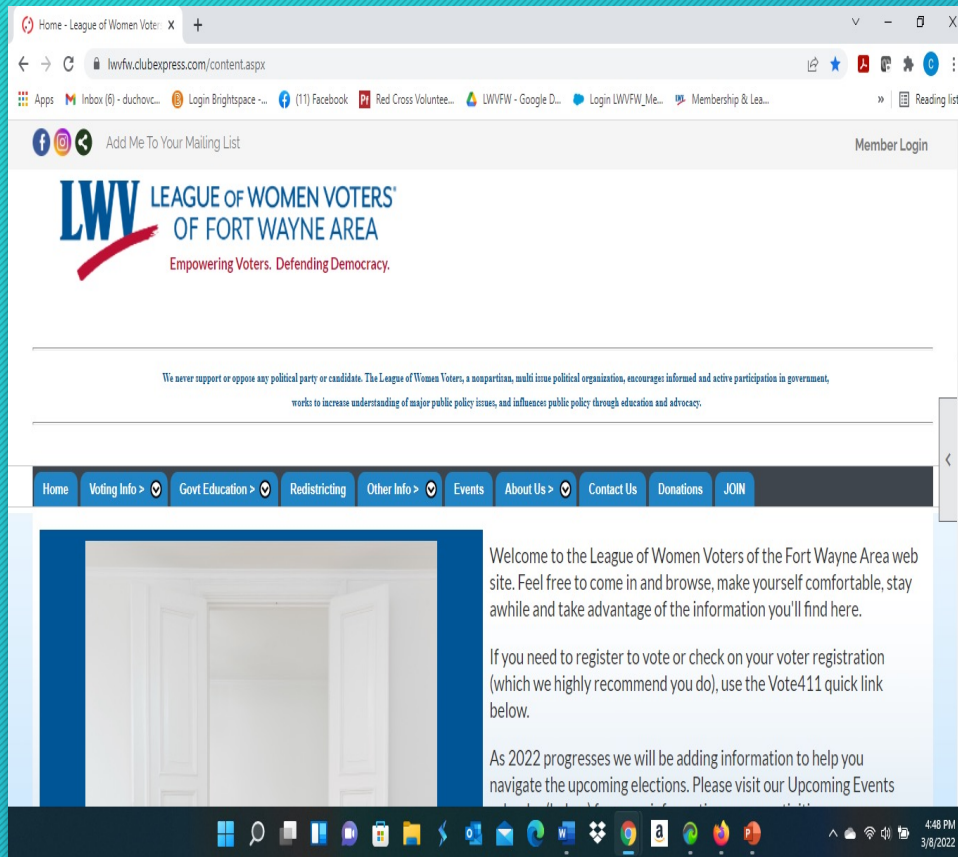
Home - League of Women Voter X +

lwvfw.clubexpress.com/content.aspx

Apps Inbox (6) - duchovc... Login Brightspace -... (11) Facebook Red Cross Voluntee... LWVFW - Google D... Login LWVFW_Me... Membership & Lea... » Reading list

Add Me To Your Mailing List

Member Login

LWV LEAGUE OF WOMEN VOTERS® OF FORT WAYNE AREA

Empowering Voters. Defending Democracy.

We never support or oppose any political party or candidate. The League of Women Voters, a nonpartisan, multi issue political organization, encourages informed and active participation in government, works to increase understanding of major public policy issues, and influences public policy through education and advocacy.

Home | Voting Info > | Govt Education > | Redistricting | Other Info > | Events | About Us > | Contact Us | Donations | JOIN

Welcome to the League of Women Voters of the Fort Wayne Area web site. Feel free to come in and browse, make yourself comfortable, stay awhile and take advantage of the information you'll find here.

If you need to register to vote or check on your voter registration (which we highly recommend you do), use the Vote411 quick link below.

As 2022 progresses we will be adding information to help you navigate the upcoming elections. Please visit our Upcoming Events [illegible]

4:48 PM 3/8/2022